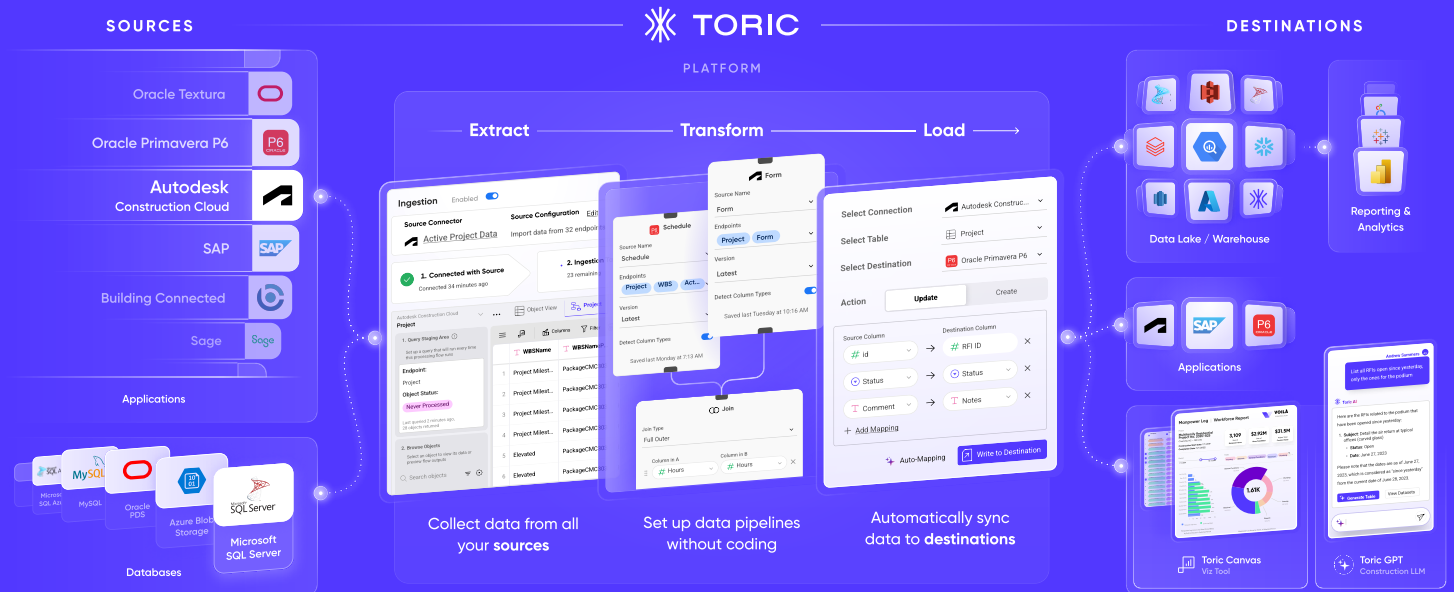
SOURCES

TORIC

DESTINATIONS

PLATFORM

Oracle Textura

Oracle Primavera P6

P6 ORACLE

Autodesk Construction Cloud

SAP

Building Connected

Sage

Applications

Microsoft SQL Azure

MySQL

Oracle PDS

Azure Blob Storage

Microsoft SQL Server

Microsoft SQL Server

Databases

Extract — Transform — Load →

Ingestion Enabled

Source Connector

Active Project Data

Source Configuration Edit

Import data from 32 endpoints

1. Connected with Source

Connected 34 minutes ago

2. Ingestion

23 remaining

Autodesk Construction Cloud

Project

Object View

Project

1. Query Staging Area

Set up a query that will run every time this processing flow runs

Endpoint:

Project

Object Status:

Never Processed

Last queried 2 minutes ago

2. Browse Objects

Select an object to view its data or preview flow outputs

Search objects

Columns

Filter

WBSName

WBSName

| | WBSName | WBSName |
|---|---|---|
| 1 | Project Milest... | PackageCMC |
| 2 | Project Milest... | PackageCMC |
| 3 | Project Milest... | PackageCMC |
| 4 | Project Milest... | PackageCMC |
| 5 | Elevated | PackageCMC |
| 6 | Elevated | PackageCMC |

Schedule

Source Name

Schedule

Endpoints

Project WBS Act...

Version

Latest

Detect Column Types

Saved last Monday at 7:13 AM

Form

Source Name

Form

Endpoints

Project Form

Version

Latest

Detect Column Types

Saved last Tuesday at 10:16 AM

Join

Join Type

Full Outer

Column in A

Hours

Column in B

Hours

Select Connection

Autodesk Construc...

Select Table

Project

Select Destination

Oracle Primavera P6

Action

Update

Create

Source Column

Destination Column

id → RFI ID

Status → Status

Comment → Notes

+ Add Mapping

Auto-Mapping

Write to Destination

Collect data from all your sources

Set up data pipelines without coding

Automatically sync data to destinations

Data Lake / Warehouse

Reporting & Analytics

Applications

Manpower Log

Workforce Report

VOILA

3,109

52.1M

231.5M

1.61K

Toric Canvas

Viz Tool

Andrew Generato

List all RFIs to open since yesterday, only the ones for the podium

Toric AI

Here are the RFIs related to the podium that have been opened since yesterday:

Subject: Detail the air return at typical offices (curved glass)

Status: Open

Date: June 27, 2023

Please note that the dates are as of June 27, 2023, which is considered as "since yesterday" from the current date of June 28, 2023.

Generate Table

View Datasets

Toric GPT

Construction LLM